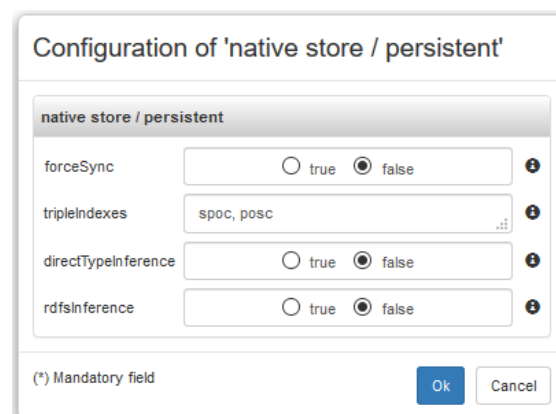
Configuration of 'native store / persistent'

native store / persistent

| | |
|---|---|
| forceSync | true false |
| tripleIndexes | spoc, posc |
| directTypeInference | true false |
| rdfsInference | true false |

(*) Mandatory field

Ok Cancel